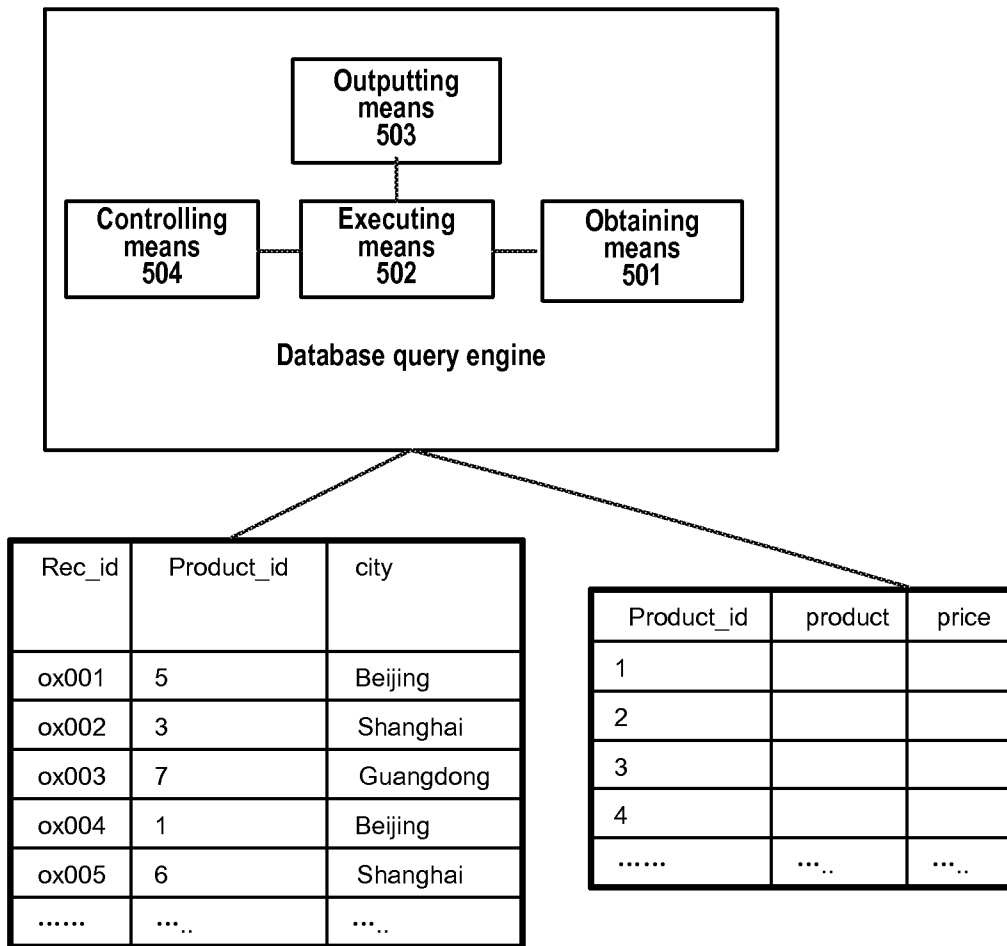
Outputting means 503

Controlling means 504

Executing means 502

Obtaining means 501

Database query engine

| Rec_id | Product_id | city |
|---|---|---|
| ox001 | 5 | Beijing |
| ox002 | 3 | Shanghai |
| ox003 | 7 | Guangdong |
| ox004 | 1 | Beijing |
| ox005 | 6 | Shanghai |
| …… | ….. | ….. |

| Product_id | product | price |
|---|---|---|
| 1 | | |
| 2 | | |
| 3 | | |
| 4 | | |
| …… | ….. | ….. |